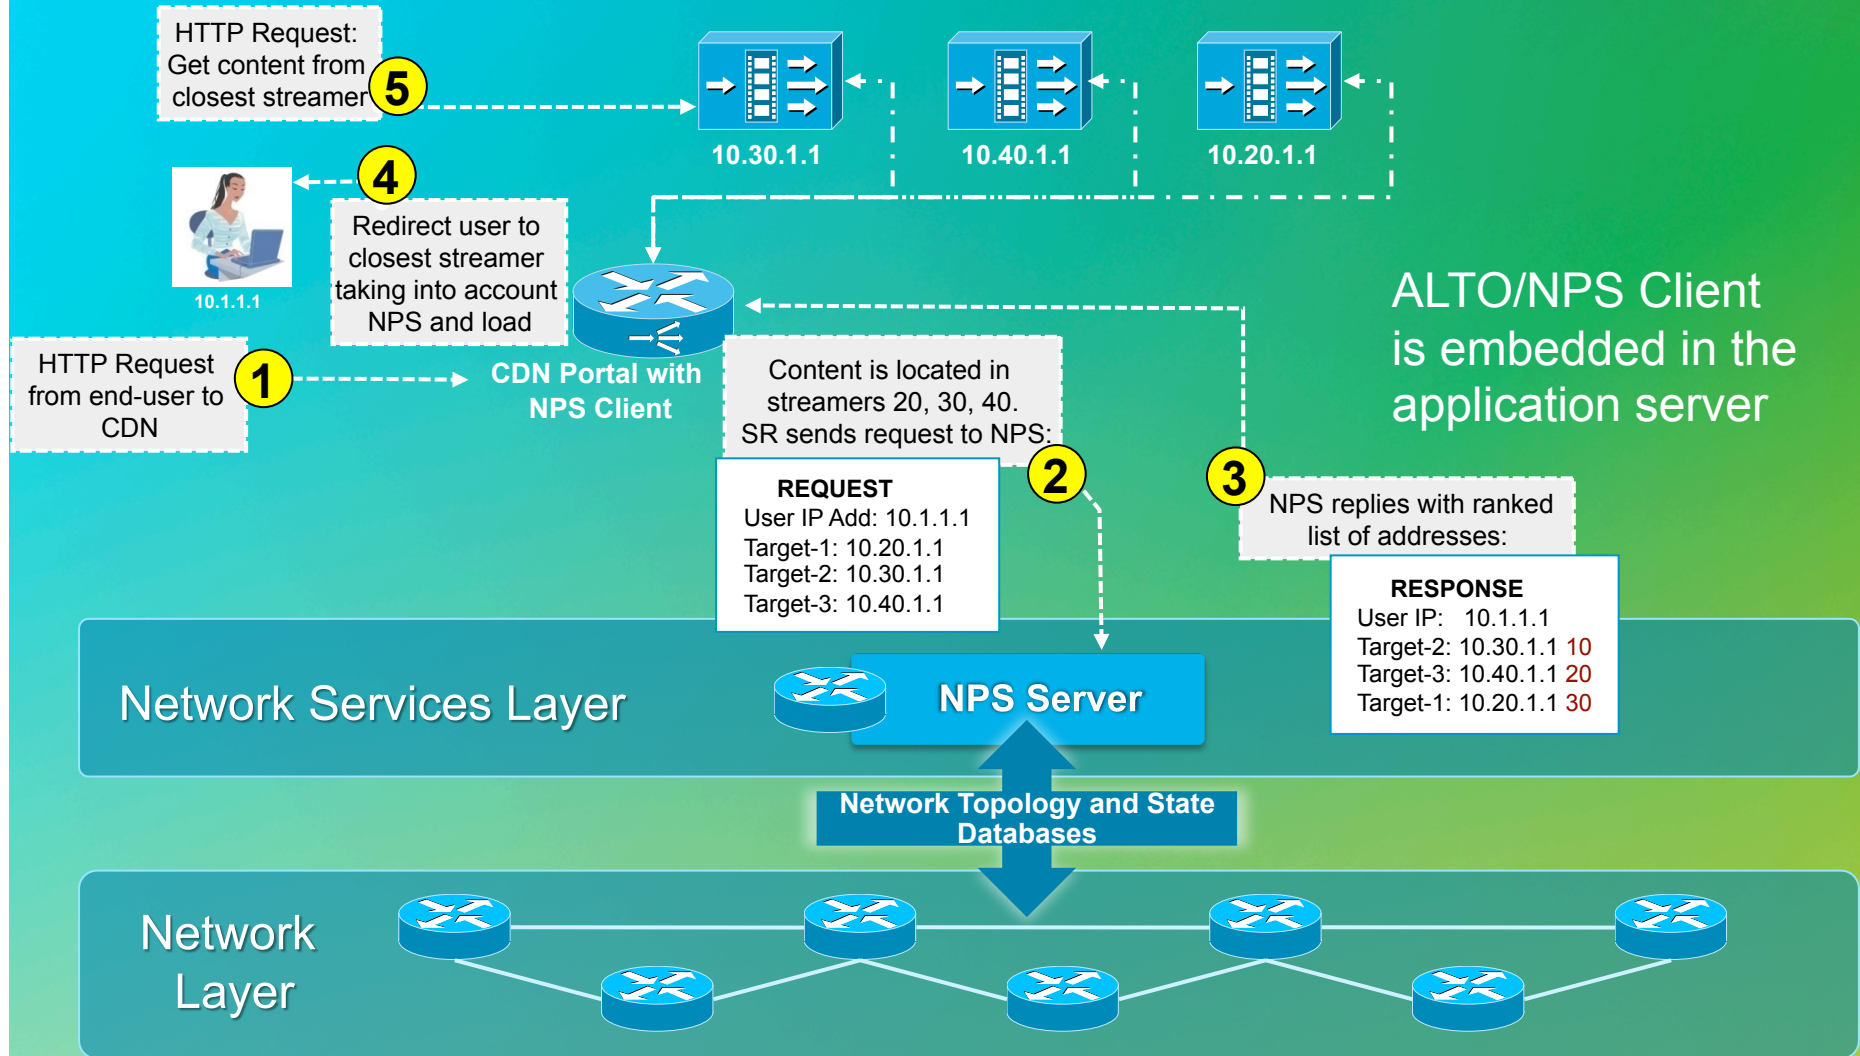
HTTP Request: Get content from closest streamer

5

10.30.1.1

10.40.1.1

10.20.1.1

4

Redirect user to closest streamer taking into account NPS and load

10.1.1.1

ALTO/NPS Client is embedded in the application server

HTTP Request from end-user to CDN

1

CDN Portal with NPS Client

Content is located in streamers 20, 30, 40. SR sends request to NPS:

2

3

NPS replies with ranked list of addresses:

REQUEST
User IP Add: 10.1.1.1
Target-1: 10.20.1.1
Target-2: 10.30.1.1
Target-3: 10.40.1.1

RESPONSE
User IP: 10.1.1.1
Target-2: 10.30.1.1 10
Target-3: 10.40.1.1 20
Target-1: 10.20.1.1 30

Network Services Layer

NPS Server

Network Topology and State Databases

Network Layer